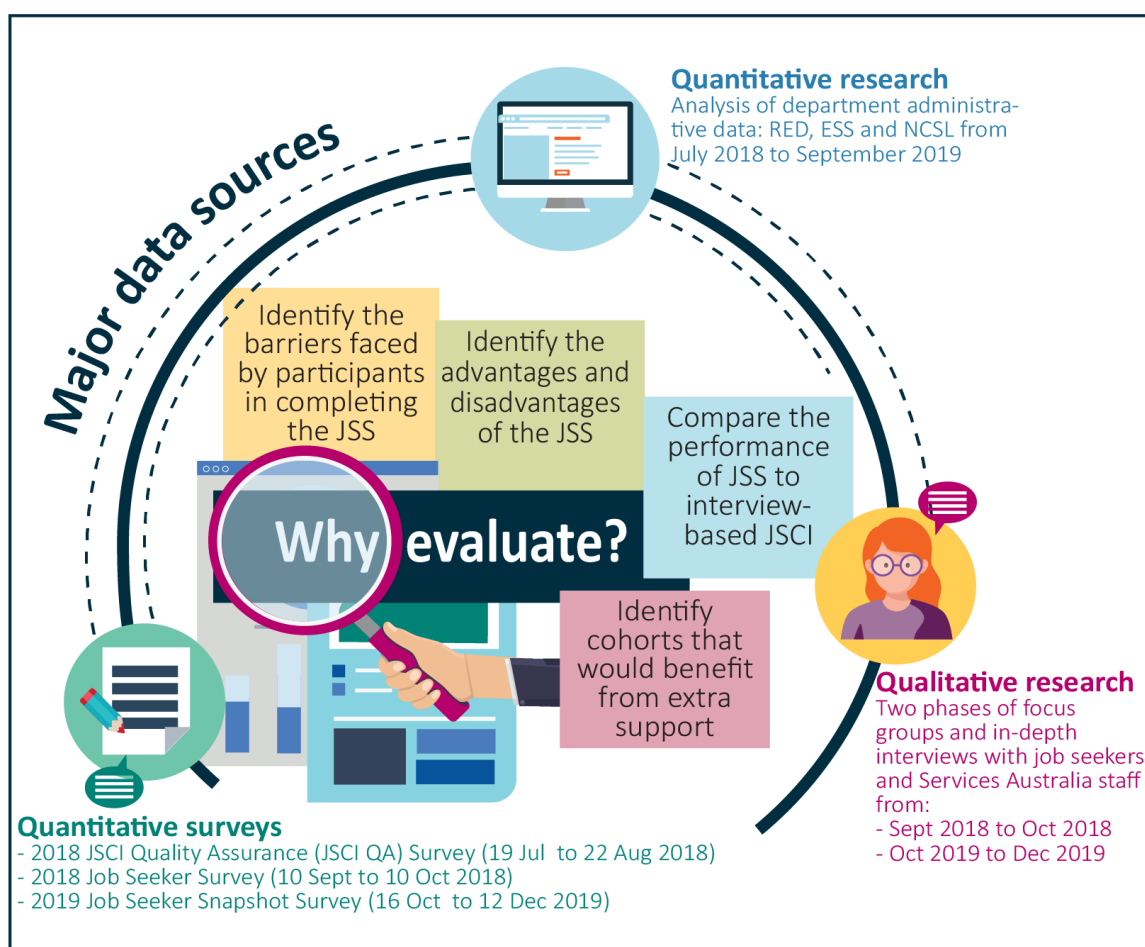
Major data sources

Quantitative research
Analysis of department administrative data: RED, ESS and NCSL from July 2018 to September 2019

Identify the barriers faced by participants in completing the JSS

Identify the advantages and disadvantages of the JSS

Compare the performance of JSS to interview-based JSCI

Why evaluate?

Identify cohorts that would benefit from extra support

Qualitative research
Two phases of focus groups and in-depth interviews with job seekers and Services Australia staff from:
- Sept 2018 to Oct 2018
- Oct 2019 to Dec 2019

Quantitative surveys
- 2018 JSCI Quality Assurance (JSCI QA) Survey (19 Jul to 22 Aug 2018)
- 2018 Job Seeker Survey (10 Sept to 10 Oct 2018)
- 2019 Job Seeker Snapshot Survey (16 Oct to 12 Dec 2019)